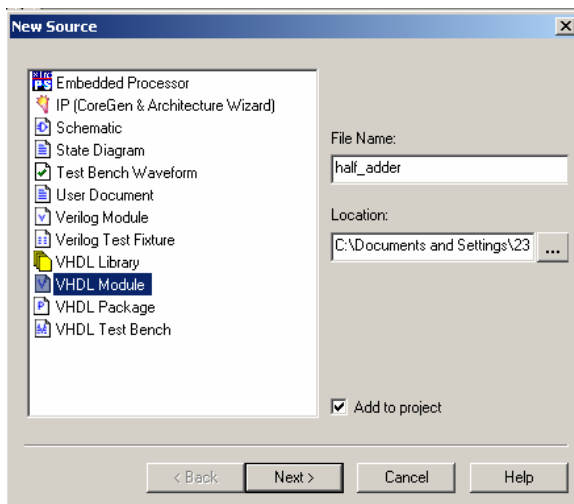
New Source

Embedded Processor
IP (CoreGen & Architecture Wizard)
Schematic
State Diagram
Test Bench Waveform
User Document
Verilog Module
Verilog Test Fixture
VHDL Library
VHDL Module
VHDL Package
VHDL Test Bench

File Name:
half_adder

Location:
C:\Documents and Settings\23
...

Add to project

< Back
Next >
Cancel
Help